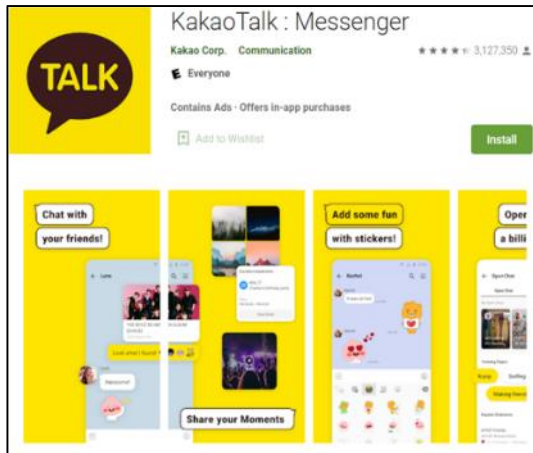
TALK

KakaoTalk : Messenger

Kakao Corp. Communication

3,127,350

Everyone

Contains Ads · Offers in-app purchases

Add to Wishlist

Install

Chat with your friends!

Share your Moments

Add some fun with stickers!

Oper a billi